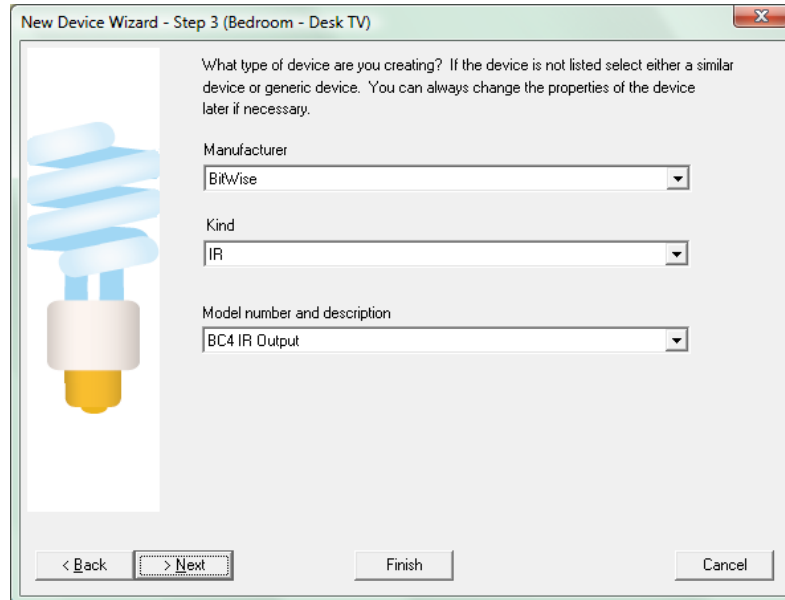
New Device Wizard - Step 3 (Bedroom - Desk TV)

What type of device are you creating? If the device is not listed select either a similar device or generic device. You can always change the properties of the device later if necessary.

Manufacturer

BitWise

Kind

IR

Model number and description

BC4 IR Output

< Back

> Next

Finish

Cancel